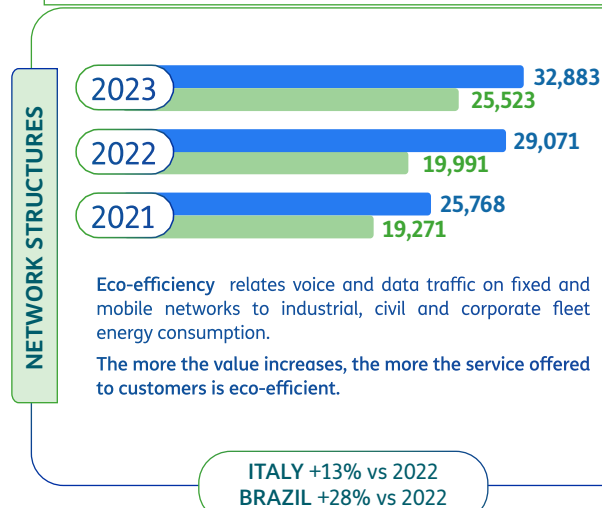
NETWORK STRUCTURES

2023 32,883 25,523

2022 29,071 19,991

2021 25,768 19,271

Eco-efficiency relates voice and data traffic on fixed and mobile networks to industrial, civil and corporate fleet energy consumption.

The more the value increases, the more the service offered to customers is eco-efficient.

ITALY +13% vs 2022
BRAZIL +28% vs 2022